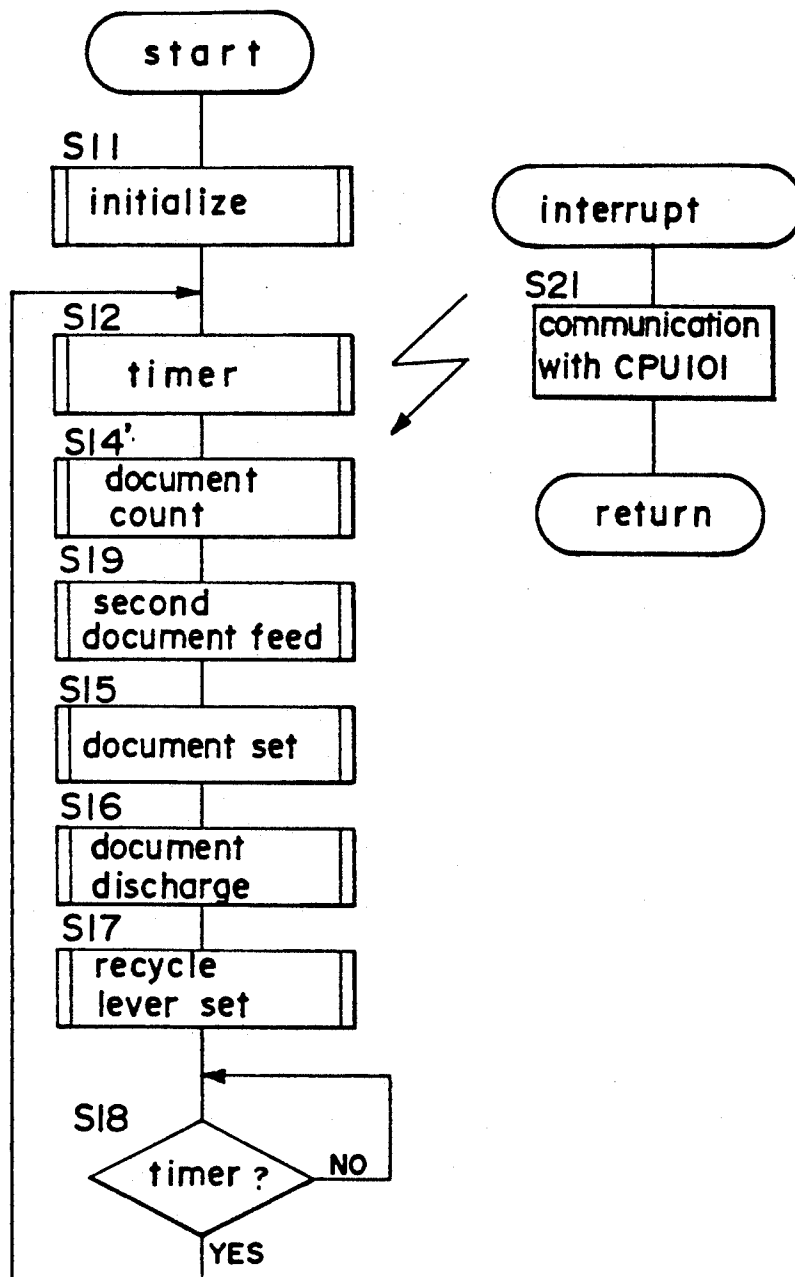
start

S11
initialize

S12
timer

S14'
document count

S19
second document feed

S15
document set

S16
document discharge

S17
recycle lever set

S18
timer ?
NO
YES

interrupt

S21
communication with CPU101

return